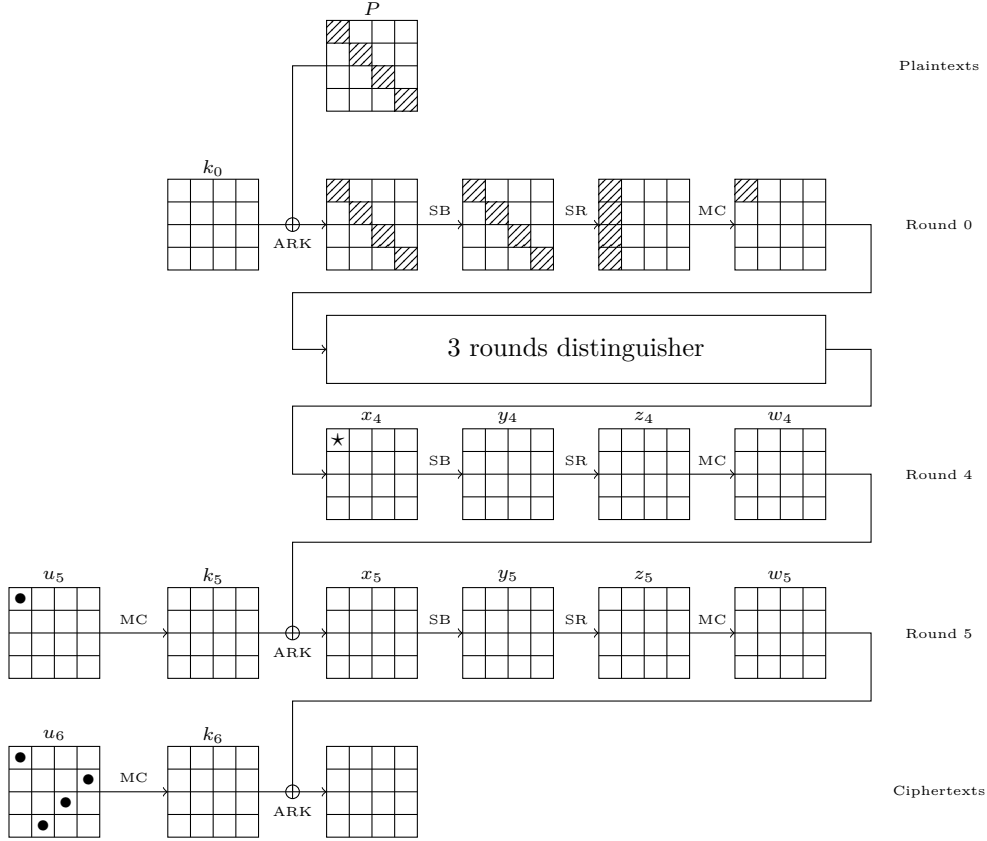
$P$

Plaintexts

$k_0$

ARK

SB

SR

MC

Round 0

3 rounds distinguisher

$x_4$

$y_4$

$z_4$

$w_4$

$\star$

SB

SR

MC

Round 4

$u_5$

MC

$k_5$

ARK

$x_5$

SB

$y_5$

SR

$z_5$

MC

$w_5$

Round 5

$u_6$

MC

$k_6$

ARK

Ciphertexts